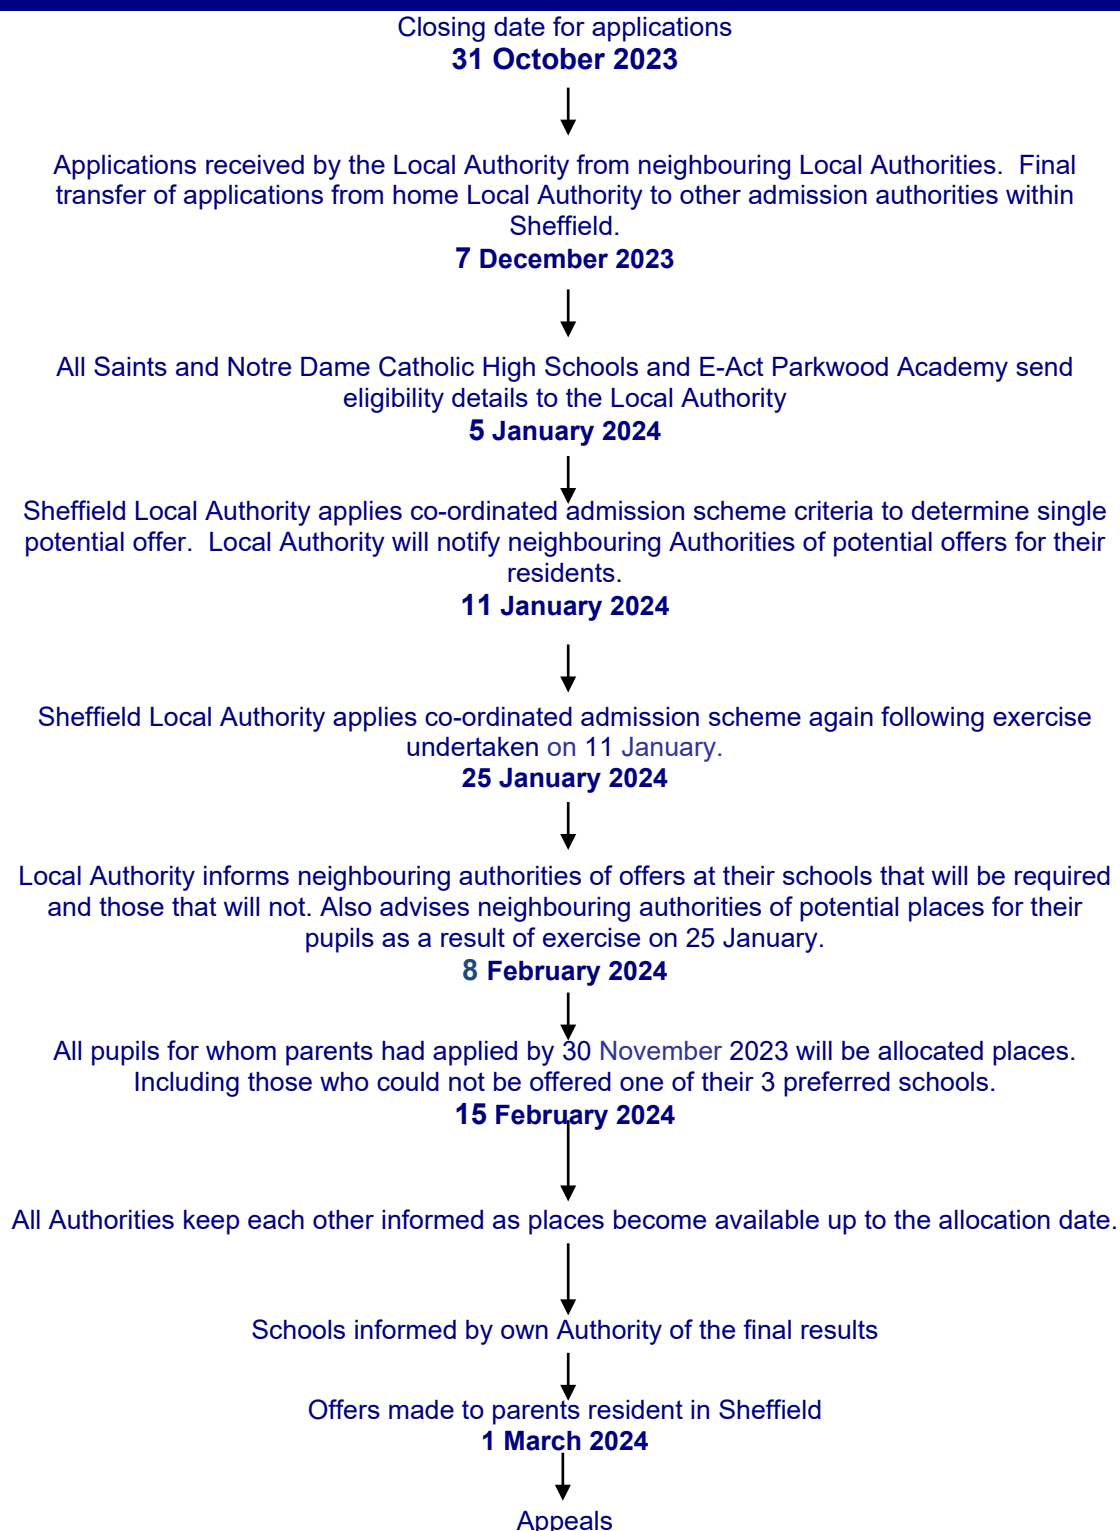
Closing date for applications
**31 October 2023**

Applications received by the Local Authority from neighbouring Local Authorities. Final transfer of applications from home Local Authority to other admission authorities within Sheffield.
**7 December 2023**

All Saints and Notre Dame Catholic High Schools and E-Act Parkwood Academy send eligibility details to the Local Authority
**5 January 2024**

Sheffield Local Authority applies co-ordinated admission scheme criteria to determine single potential offer. Local Authority will notify neighbouring Authorities of potential offers for their residents.
**11 January 2024**

Sheffield Local Authority applies co-ordinated admission scheme again following exercise undertaken on 11 January.
**25 January 2024**

Local Authority informs neighbouring authorities of offers at their schools that will be required and those that will not. Also advises neighbouring authorities of potential places for their pupils as a result of exercise on 25 January.
**8 February 2024**

All pupils for whom parents had applied by 30 November 2023 will be allocated places. Including those who could not be offered one of their 3 preferred schools.
**15 February 2024**

All Authorities keep each other informed as places become available up to the allocation date.

Schools informed by own Authority of the final results

Offers made to parents resident in Sheffield
**1 March 2024**

Appeals